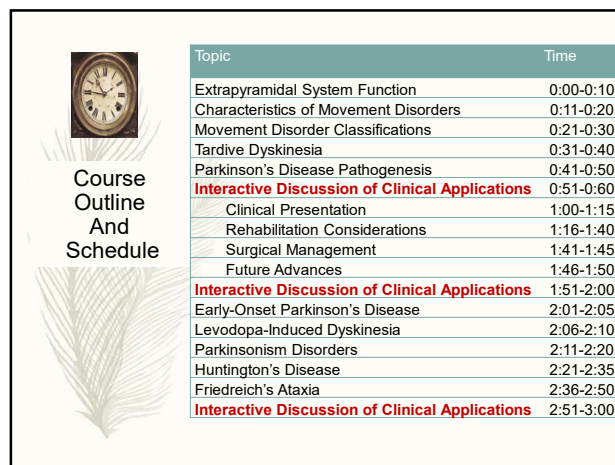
Course Outline And Schedule

| Topic | Time |
|---|---|
| Extrapyramidal System Function | 0:00-0:10 |
| Characteristics of Movement Disorders | 0:11-0:20 |
| Movement Disorder Classifications | 0:21-0:30 |
| Tardive Dyskinesia | 0:31-0:40 |
| Parkinson's Disease Pathogenesis | 0:41-0:50 |
| Interactive Discussion of Clinical Applications | 0:51-0:60 |
| Clinical Presentation | 1:00-1:15 |
| Rehabilitation Considerations | 1:16-1:40 |
| Surgical Management | 1:41-1:45 |
| Future Advances | 1:46-1:50 |
| Interactive Discussion of Clinical Applications | 1:51-2:00 |
| Early-Onset Parkinson's Disease | 2:01-2:05 |
| Levodopa-Induced Dyskinesia | 2:06-2:10 |
| Parkinsonism Disorders | 2:11-2:20 |
| Huntington's Disease | 2:21-2:35 |
| Friedreich's Ataxia | 2:36-2:50 |
| Interactive Discussion of Clinical Applications | 2:51-3:00 |